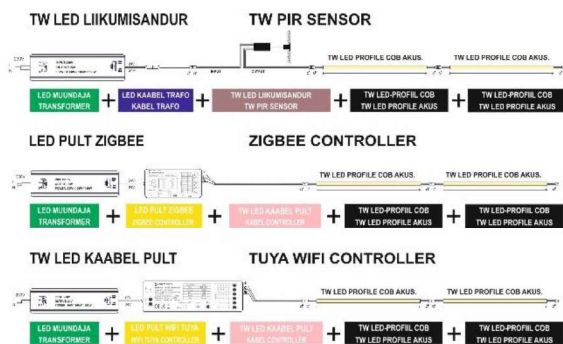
TW LED LIIKUMISANDUR

TW PIR SENSOR

TW LED PROFILE COB AKUS.

TW LED PROFILE COB AKUS.

LED MUUNDAJA TRANSFORMER

+

LED KAABEL TRAFO KABEL TRAFO

+

TW LED LIIKUMISANDUR TW PIR SENSOR

+

TW LED-PROFIIL COB TW LED PROFILE AKUS

+

TW LED-PROFIIL COB TW LED PROFILE AKUS

LED PULT ZIGBEE

ZIGBEE CONTROLLER

TW LED PROFILE COB AKUS.

TW LED PROFILE COB AKUS.

LED MUUNDAJA TRANSFORMER

+

LED PULT ZIGBEE ZIGBEE CONTROLLER

+

TW LED KAABEL PULT KABEL CONTROLLER

+

TW LED-PROFIIL COB TW LED PROFILE AKUS

+

TW LED-PROFIIL COB TW LED PROFILE AKUS

TW LED KAABEL PULT

TUYA WIFI CONTROLLER

TW LED PROFILE COB AKUS.

TW LED PROFILE COB AKUS.

LED MUUNDAJA TRANSFORMER

+

LED PULT WIFI TUYA WIFI TUYA CONTROLLER

+

TW LED KAABEL PULT KABEL CONTROLLER

+

TW LED-PROFIIL COB TW LED PROFILE AKUS

+

TW LED-PROFIIL COB TW LED PROFILE AKUS